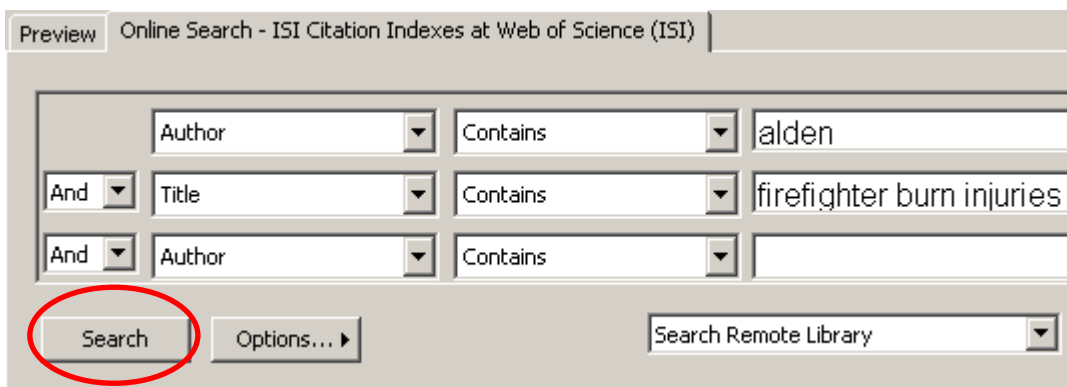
Preview | Online Search - ISI Citation Indexes at Web of Science (ISI)

Author | Contains | alden
And | Title | Contains | firefighter burn injuries
And | Author | Contains |

Search
Options...
Search Remote Library